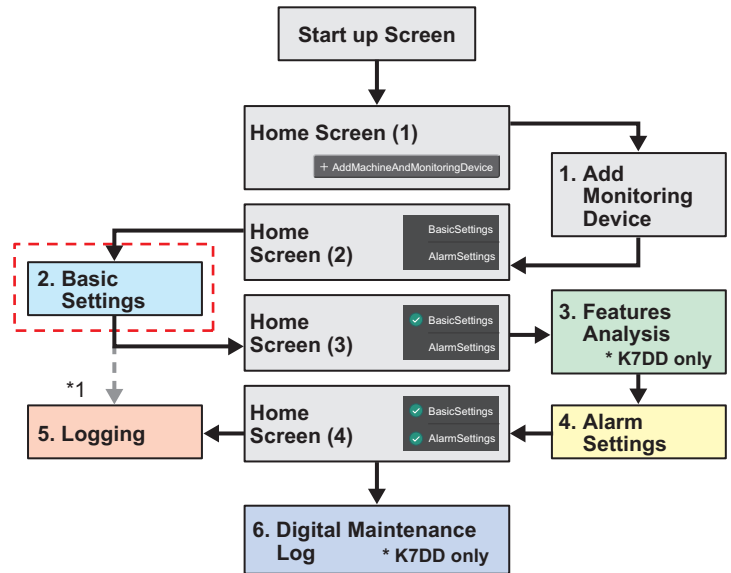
Start up Screen

Home Screen (1)

+ AddMachineAndMonitoringDevice

1. Add Monitoring Device

Home Screen (2)

BasicSettings

AlarmSettings

2. Basic Settings

Home Screen (3)

BasicSettings

AlarmSettings

3. Features Analysis

* K7DD only

*1

5. Logging

Home Screen (4)

BasicSettings

AlarmSettings

4. Alarm Settings

6. Digital Maintenance Log

* K7DD only